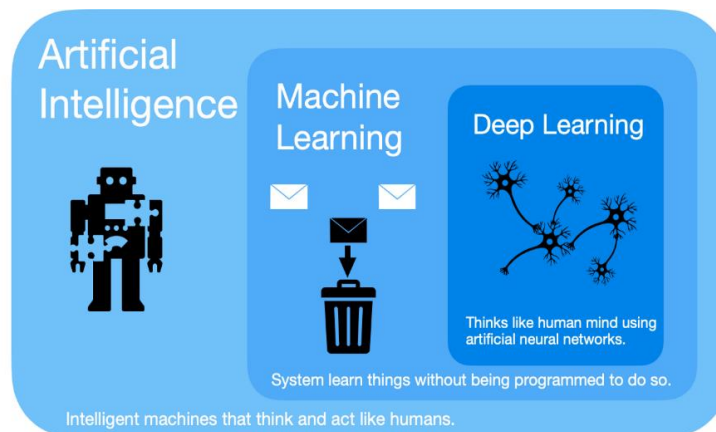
Artificial Intelligence

Machine Learning

Deep Learning

Thinks like human mind using artificial neural networks.

System learn things without being programmed to do so.

Intelligent machines that think and act like humans.